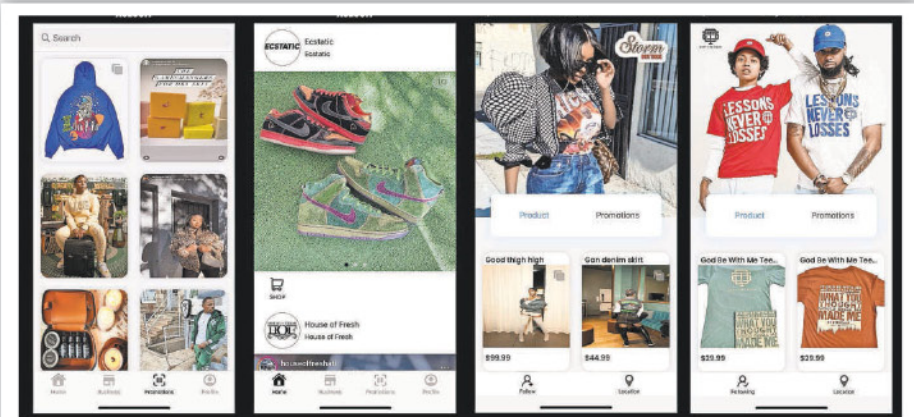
Search

Home Business Promotions Profile

ECSTATIC Ecstatic
Ecstatic

SHOP

HOB House of Fresh
House of Fresh

Home Business Promotions Profile

Storm

Product Promotions

Good thigh high
Gen denim skirt

$99.99
$44.99

Follow Location

LESSONS NEVER LOSSES
LESSONS NEVER LOSSES

Product Promotions

God Be With Me Tee...
God Be With Me Tee...

$29.99
$29.99

Following Location